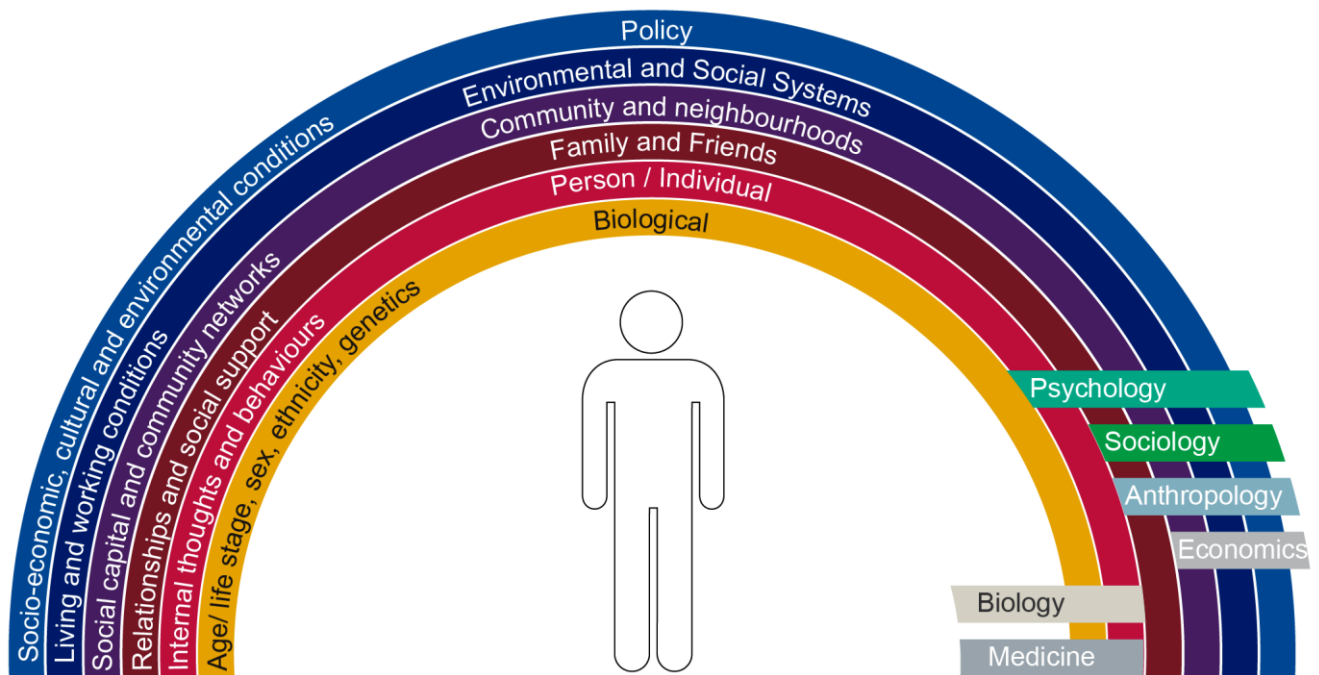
Policy
Environmental and Social Systems
Community and neighbourhoods
Family and Friends
Person / Individual
Biological

Socio-economic, cultural and environmental conditions
Living and working conditions
Social capital and community networks
Relationships and social support
Internal thoughts and behaviours
Age/ life stage, sex, ethnicity, genetics

Psychology
Sociology
Anthropology
Economics
Biology
Medicine